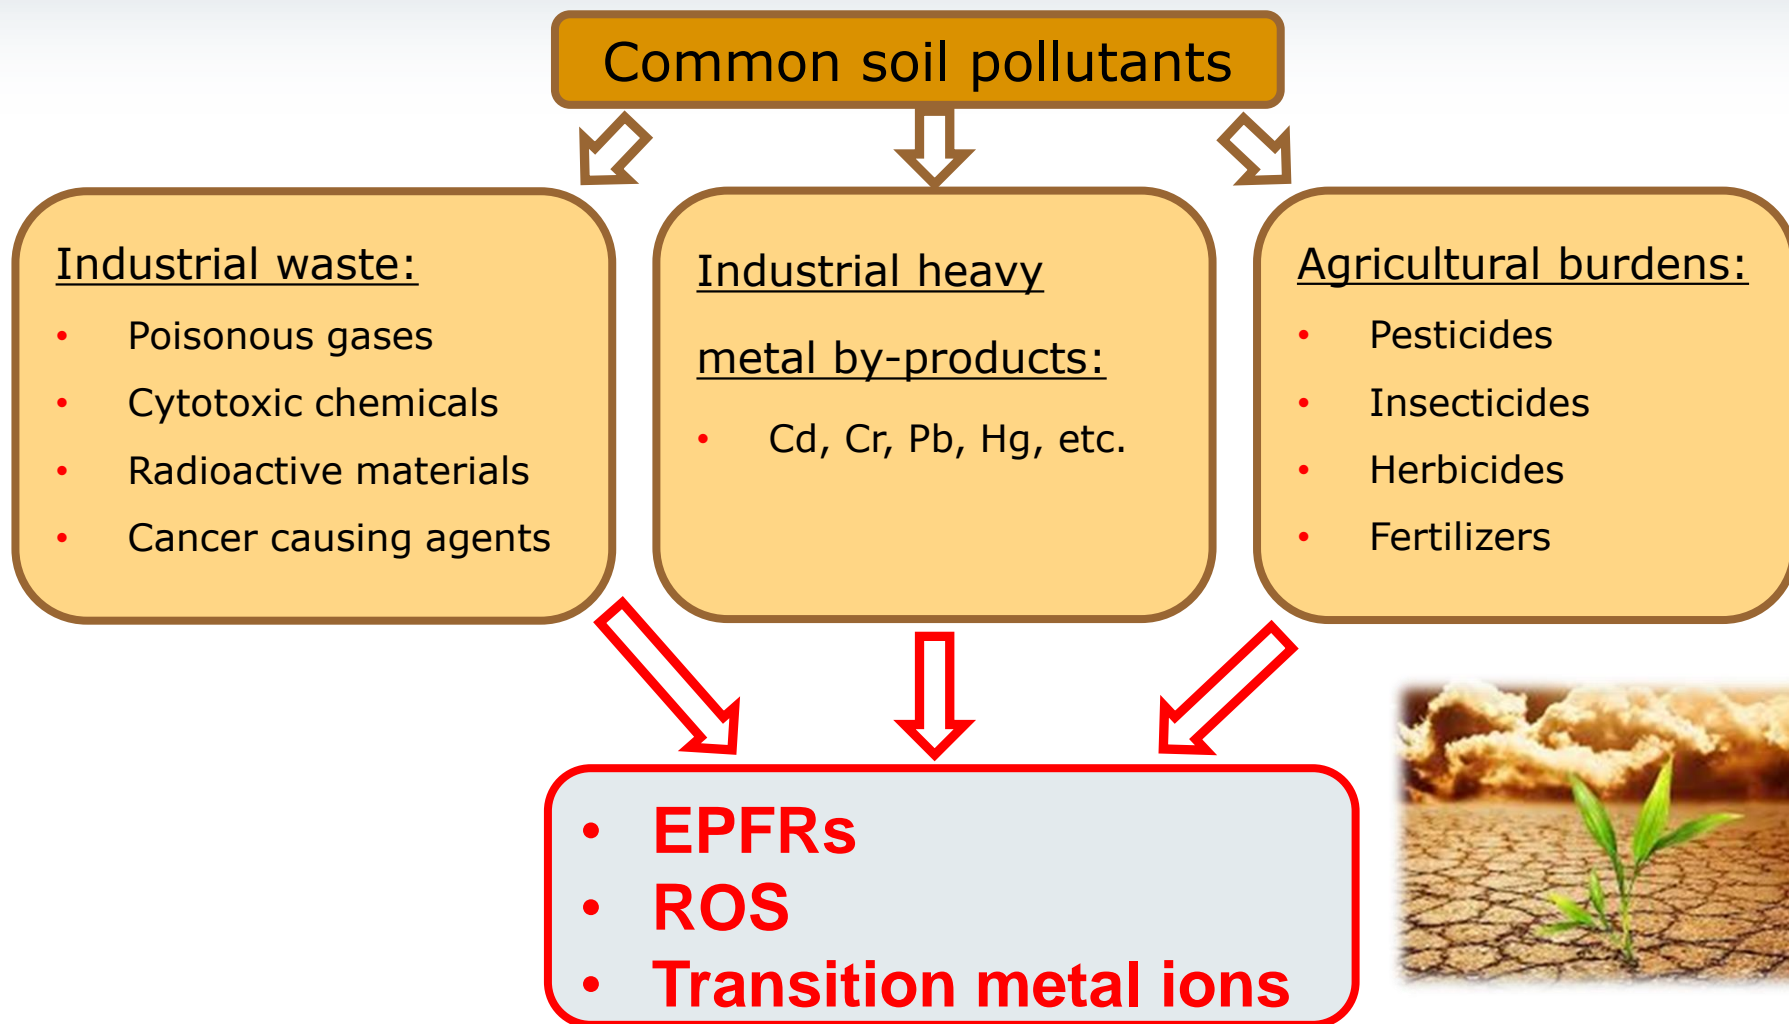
Common soil pollutants

Industrial waste:
- Poisonous gases
- Cytotoxic chemicals
- Radioactive materials
- Cancer causing agents

Industrial heavy metal by-products:
- Cd, Cr, Pb, Hg, etc.

Agricultural burdens:
- Pesticides
- Insecticides
- Herbicides
- Fertilizers

- EPFRs
- ROS
- Transition metal ions